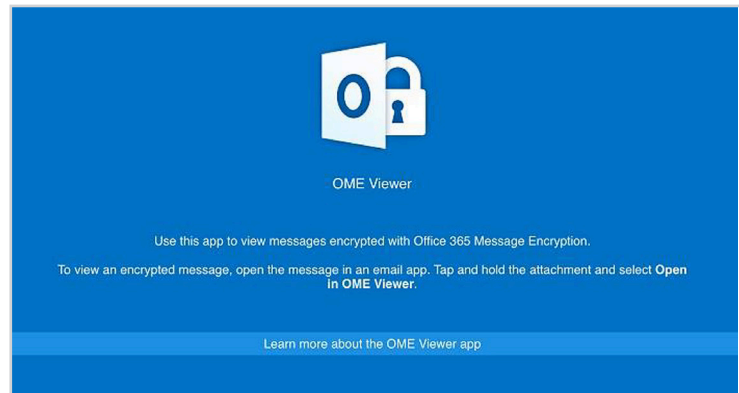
O

OME Viewer

Use this app to view messages encrypted with Office 365 Message Encryption.

To view an encrypted message, open the message in an email app. Tap and hold the attachment and select **Open in OME Viewer**.

Learn more about the OME Viewer app